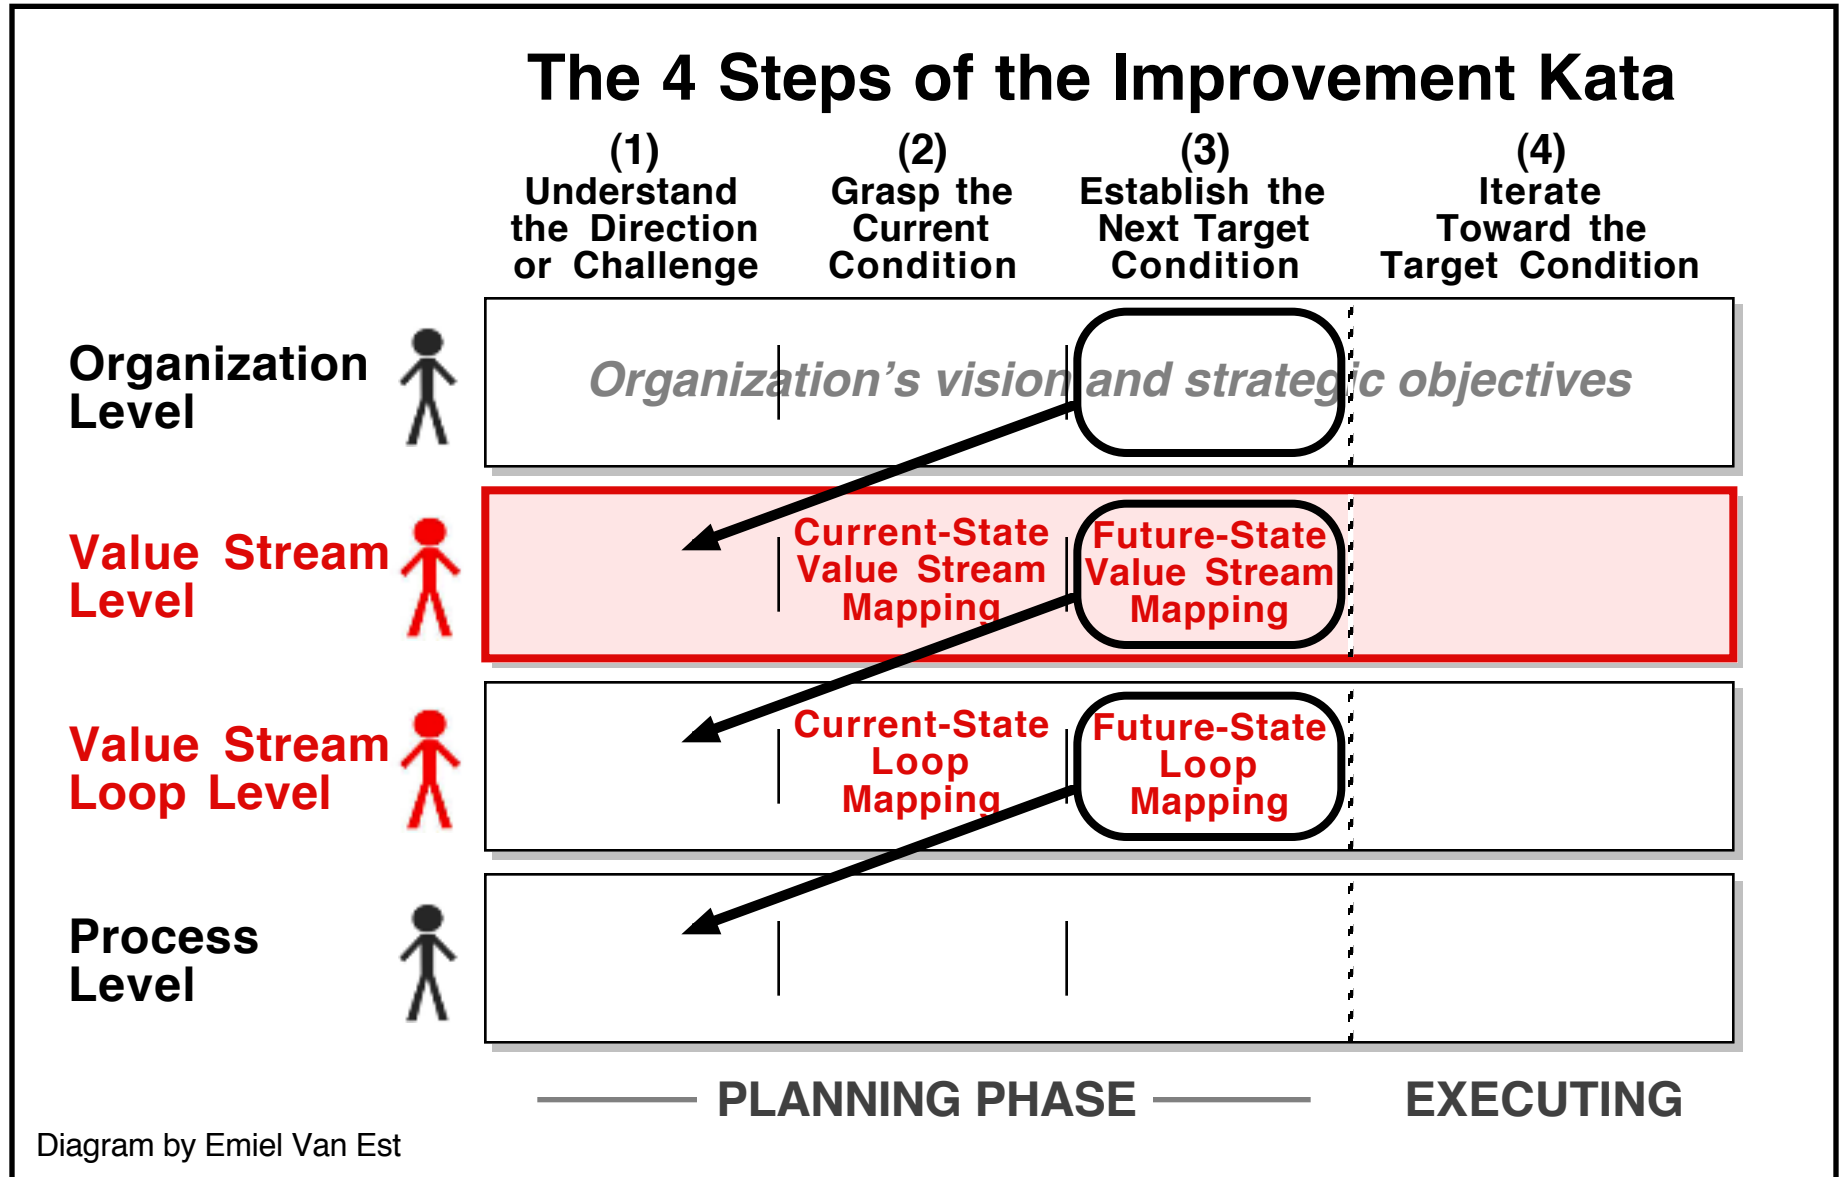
The 4 Steps of the Improvement Kata

(1) Understand the Direction or Challenge

(2) Grasp the Current Condition

(3) Establish the Next Target Condition

(4) Iterate Toward the Target Condition

Organization Level

Organization's vision and strategic objectives

Value Stream Level

Current-State Value Stream Mapping

Future-State Value Stream Mapping

Value Stream Loop Level

Current-State Loop Mapping

Future-State Loop Mapping

Process Level

PLANNING PHASE

EXECUTING

Diagram by Emiel Van Est